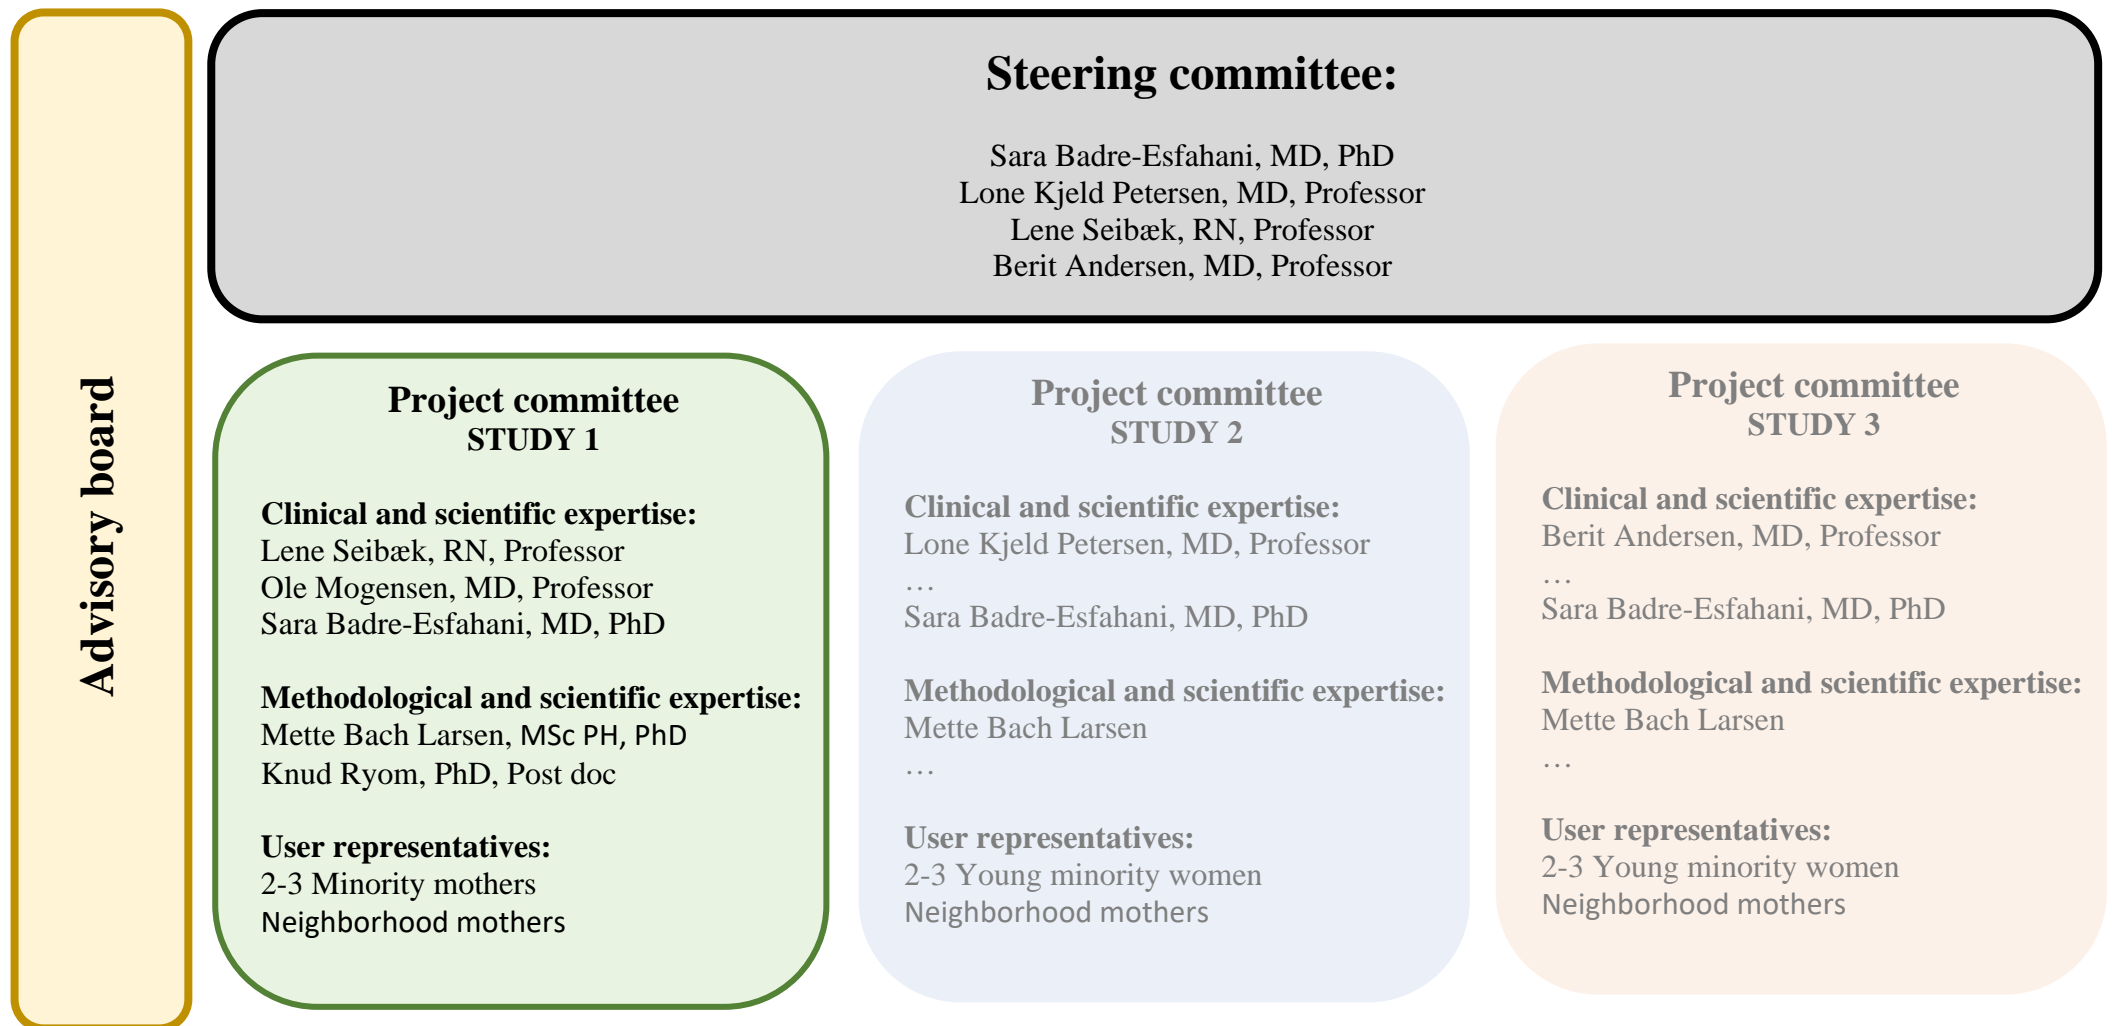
Advisory board

Steering committee:

Sara Badre-Esfahani, MD, PhD
Lone Kjeld Petersen, MD, Professor
Lene Seibæk, RN, Professor
Berit Andersen, MD, Professor

Project committee
STUDY 1

Clinical and scientific expertise:
Lene Seibæk, RN, Professor
Ole Mogensen, MD, Professor
Sara Badre-Esfahani, MD, PhD

Methodological and scientific expertise:
Mette Bach Larsen, MSc PH, PhD
Knud Ryom, PhD, Post doc

User representatives:
2-3 Minority mothers
Neighborhood mothers

Project committee
STUDY 2

Clinical and scientific expertise:
Lone Kjeld Petersen, MD, Professor
…
Sara Badre-Esfahani, MD, PhD

Methodological and scientific expertise:
Mette Bach Larsen
…

User representatives:
2-3 Young minority women
Neighborhood mothers

Project committee
STUDY 3

Clinical and scientific expertise:
Berit Andersen, MD, Professor
…
Sara Badre-Esfahani, MD, PhD

Methodological and scientific expertise:
Mette Bach Larsen
…

User representatives:
2-3 Young minority women
Neighborhood mothers